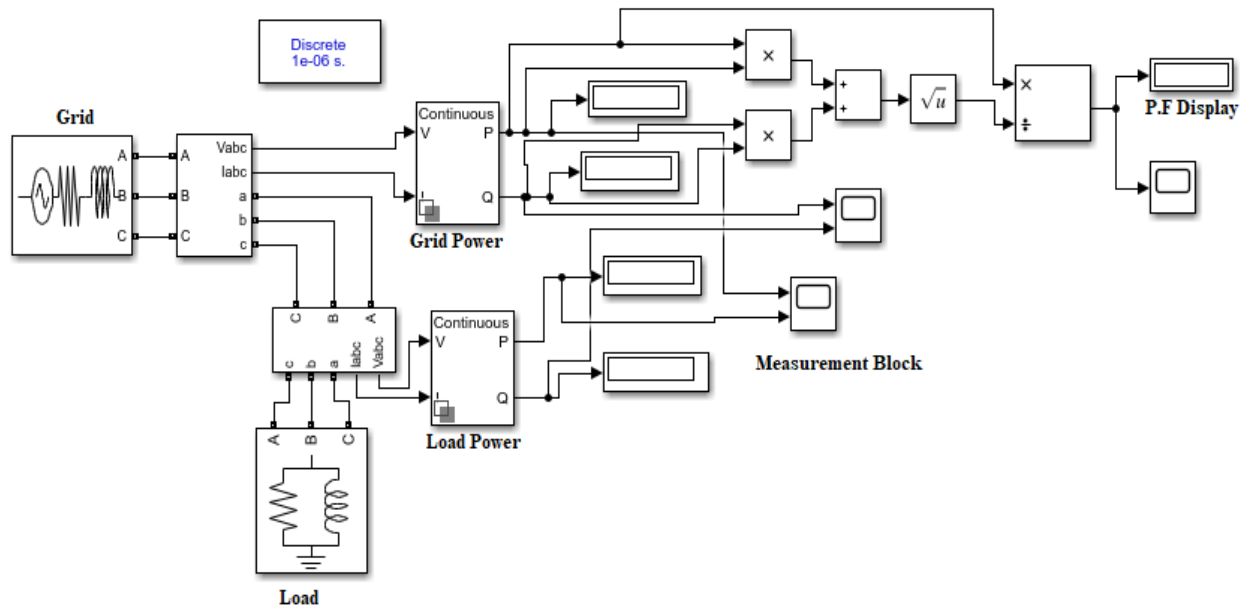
Discrete
1e-06 s.

Grid

A
B
C

A
B
C

Vabc
Iabc
a
b
c

Continuous
V
I
P
Q

Grid Power

×
×
+
+
$\sqrt{u}$
×
÷

P.F Display

C
B
A
c
b
a
Iabc
Vabc

Continuous
V
I
P
Q

Load Power

Measurement Block

A
B
C

Load